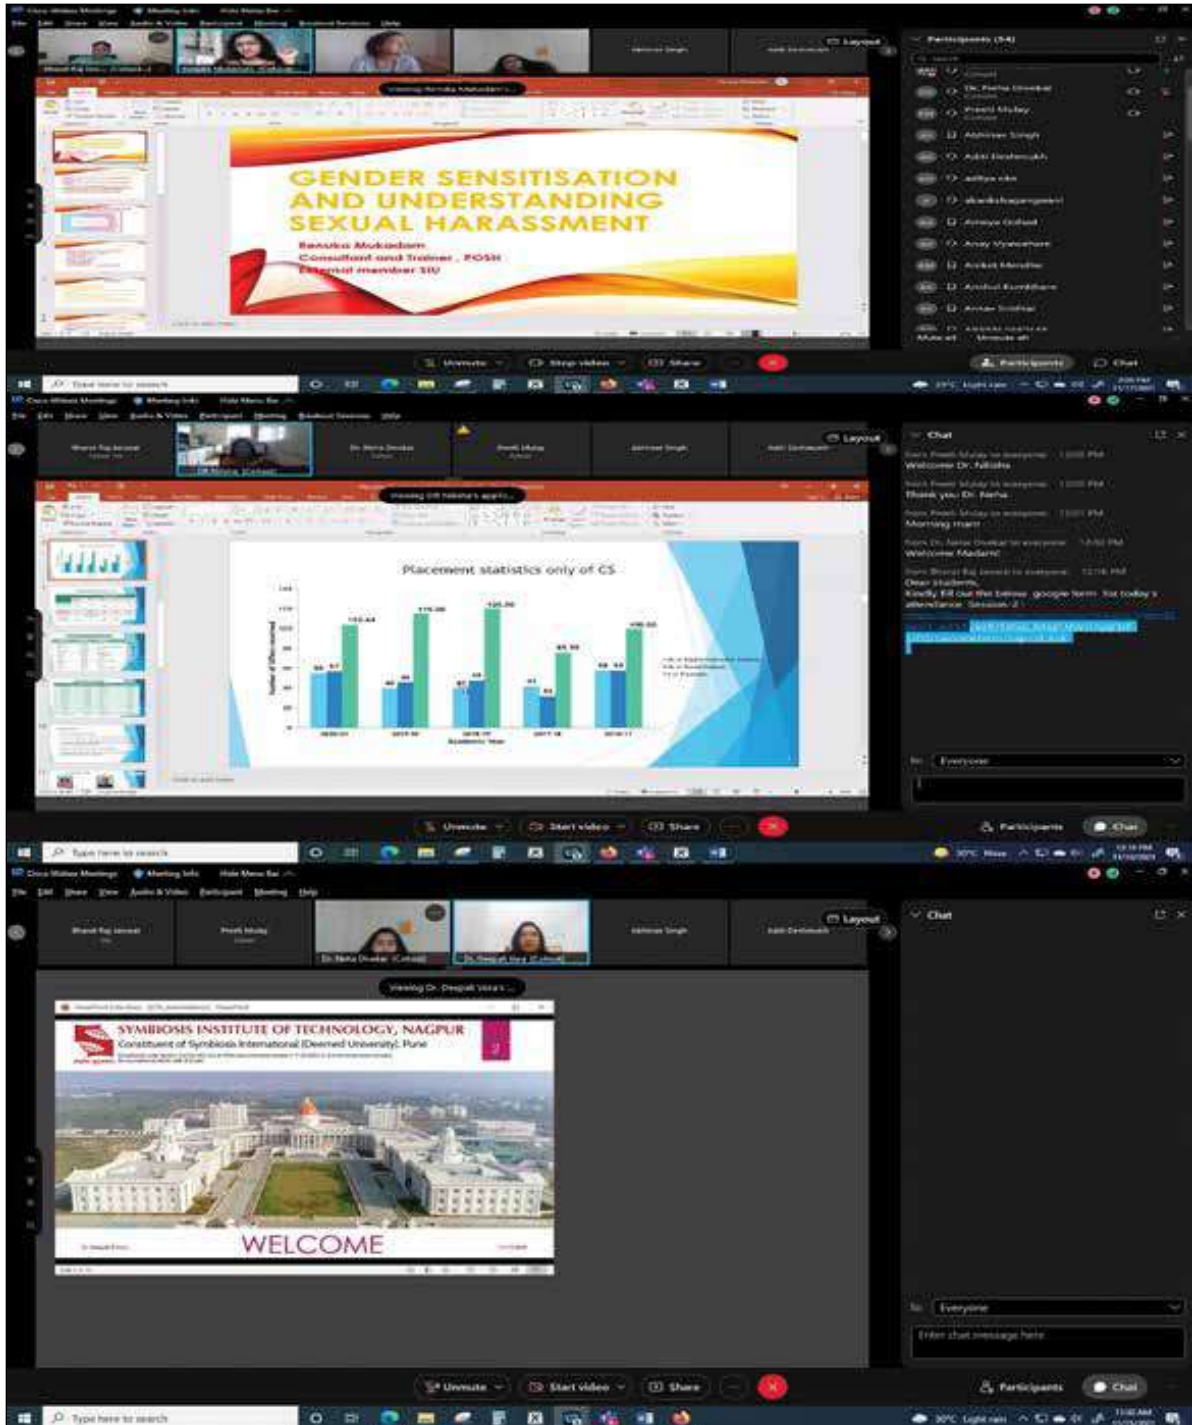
Participants (34)

Dr. Pasha Dhokar
Preeti Mulay
Abhinav Singh
Aditi Deshmukh
aditya nile
akankshapangaonri
Amaya Gohad
Anay Vyavahare
Aniket Mendhe
Anshul Kumbhare
Antae Sridhar

Layout

GENDER SENSITISATION AND UNDERSTANDING SEXUAL HARASSMENT

Renuka Mukadam
Consultant and Trainer , POSH
External member SIU

Unmute
Stop video
Share
Participants
Chat

Type here to search

Layout
Chat

Welcome Dr. Nikita
Thank you Dr. Neha
Morning mam
Welcome Madam
Dear students,
Kindly fill out the below google form for today's attendance Session 2

Placement statistics only of CS

Academic Year

To: Everyone

Unmute
Start video
Share
Participants
Chat

Type here to search

Layout
Chat

Dr. Neha Dhokar
Viewing Dr. Deepali Vora's ...

SYMBIOSIS INSTITUTE OF TECHNOLOGY, NAGPUR
Constituent of Symbiosis International (Deemed University), Pune

WELCOME

To: Everyone
Enter chat message here

Unmute
Start video
Share
Participants
Chat

Type here to search